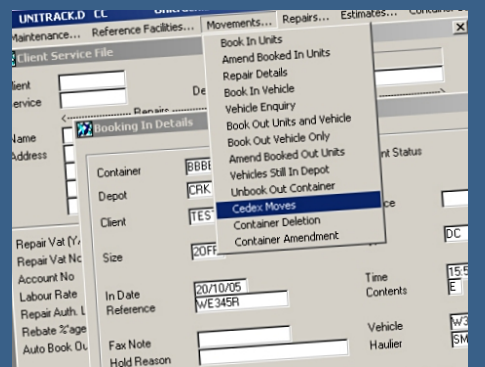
UNITRACK.D CC Unitrack... Container...

Maintenance... Reference Facilities... Movements... Repairs... Estimates...

Client Service File

lient
ervice
Name
Address

Booking In Details

Container BBBE
Depot CRK
Client TES
Size 20FF
In Date 20/10/05
Reference WE345R
Fax Note
Hold Reason

Repair Vat (Y/
Repair Vat No
Account No
Labour Rate
Repair Auth. L
Rebate %age
Auto Book Ou

Book In Units
Amend Booked In Units
Repair Details
Book In Vehicle
Vehicle Enquiry
Book Out Units and Vehicle
Book Out Vehicle Only
Amend Booked Out Units
Vehicles Still In Depot
Unbook Out Container
Cedex Moves
Container Deletion
Container Amendment

nt Status
ce
DC
Time 15:5
Contents E
Vehicle W3
Haulier SM